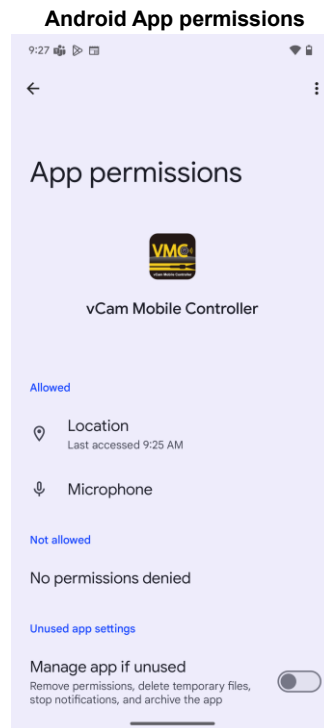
Android App permissions

9:27

App permissions

VMC
vCam Mobile Controller

vCam Mobile Controller

Allowed

Location
Last accessed 9:25 AM

Microphone

Not allowed

No permissions denied

Unused app settings

Manage app if unused
Remove permissions, delete temporary files, stop notifications, and archive the app